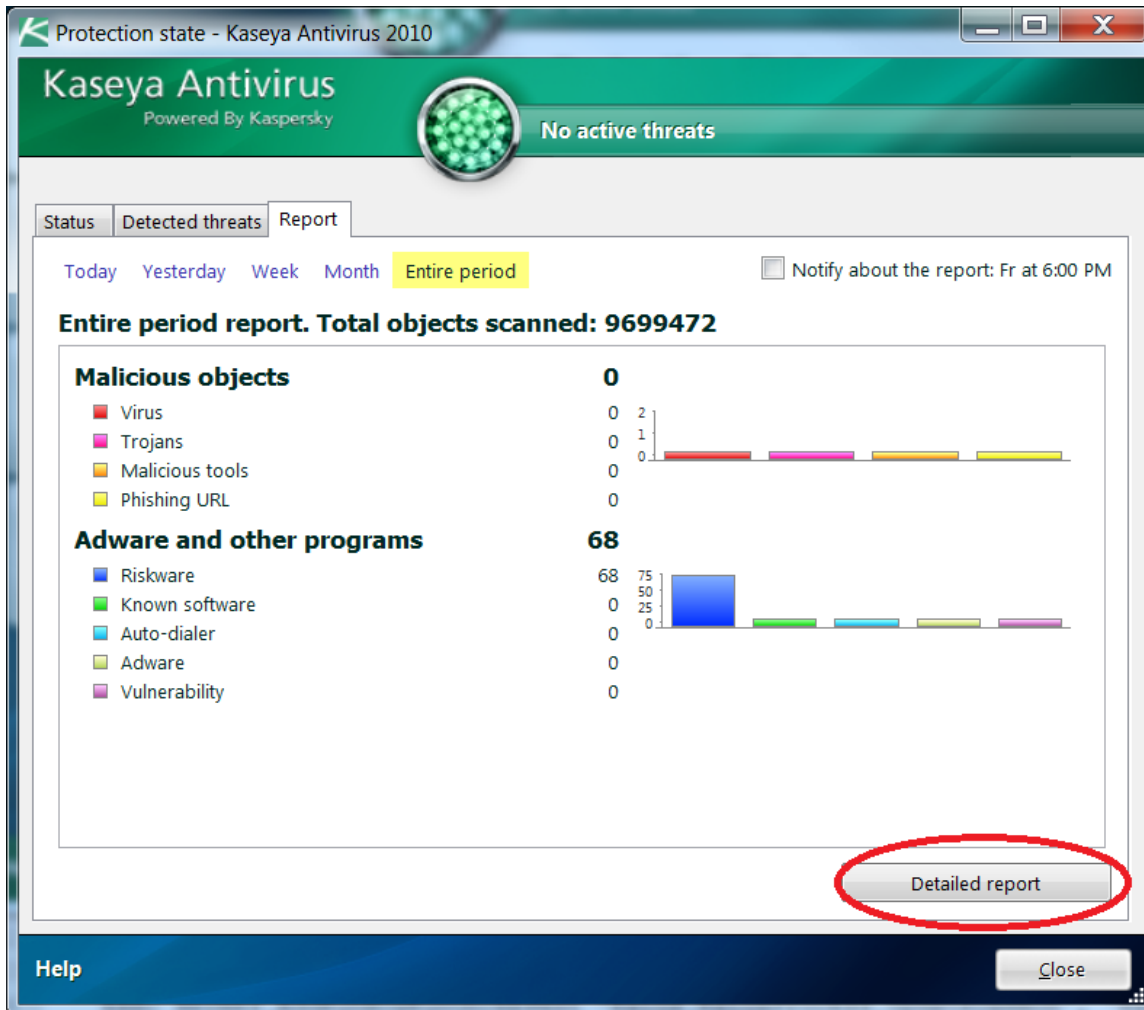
Protection state - Kaseya Antivirus 2010

Kaseya Antivirus
Powered By Kaspersky

No active threats

Status | Detected threats | Report

Today Yesterday Week Month Entire period

Notify about the report: Fr at 6:00 PM

Entire period report. Total objects scanned: 9699472

Malicious objects 0
Virus 0
Trojans 0
Malicious tools 0
Phishing URL 0

2
1
0

Adware and other programs 68
Riskware 68
Known software 0
Auto-dialer 0
Adware 0
Vulnerability 0

75
50
25
0

Detailed report

Help

Close